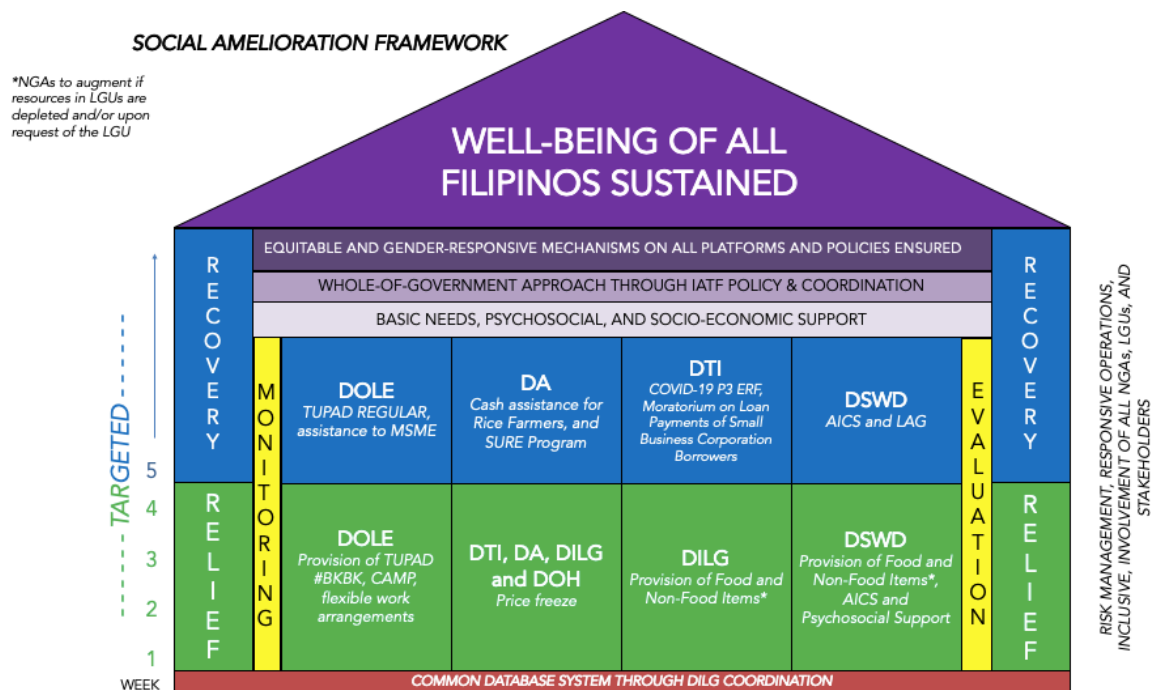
SOCIAL AMELIORATION FRAMEWORK

*NGAs to augment if resources in LGUs are depleted and/or upon request of the LGU

WELL-BEING OF ALL FILIPINOS SUSTAINED

EQUITABLE AND GENDER-RESPONSIVE MECHANISMS ON ALL PLATFORMS AND POLICIES ENSURED

WHOLE-OF-GOVERNMENT APPROACH THROUGH IATF POLICY & COORDINATION

BASIC NEEDS, PSYCHOSOCIAL, AND SOCIO-ECONOMIC SUPPORT

RECOVERY

RECOVERY

MONITORING

EVALUATION

DOLE
TUPAD REGULAR, assistance to MSME

DA
Cash assistance for Rice Farmers, and SURE Program

DTI
COVID-19 P3 ERF, Moratorium on Loan Payments of Small Business Corporation Borrowers

DSWD
AICS and LAG

RELIEF

RELIEF

DOLE
Provision of TUPAD #BKBK, CAMP, flexible work arrangements

DTI, DA, DILG and DOH
Price freeze

DILG
Provision of Food and Non-Food Items*

DSWD
Provision of Food and Non-Food Items*, AICS and Psychosocial Support

TARGETED

5
4
3
2
1
WEEK

COMMON DATABASE SYSTEM THROUGH DILG COORDINATION

RISK MANAGEMENT, RESPONSIVE OPERATIONS, INCLUSIVE, INVOLVEMENT OF ALL NGAs, LGUs, AND STAKEHOLDERS